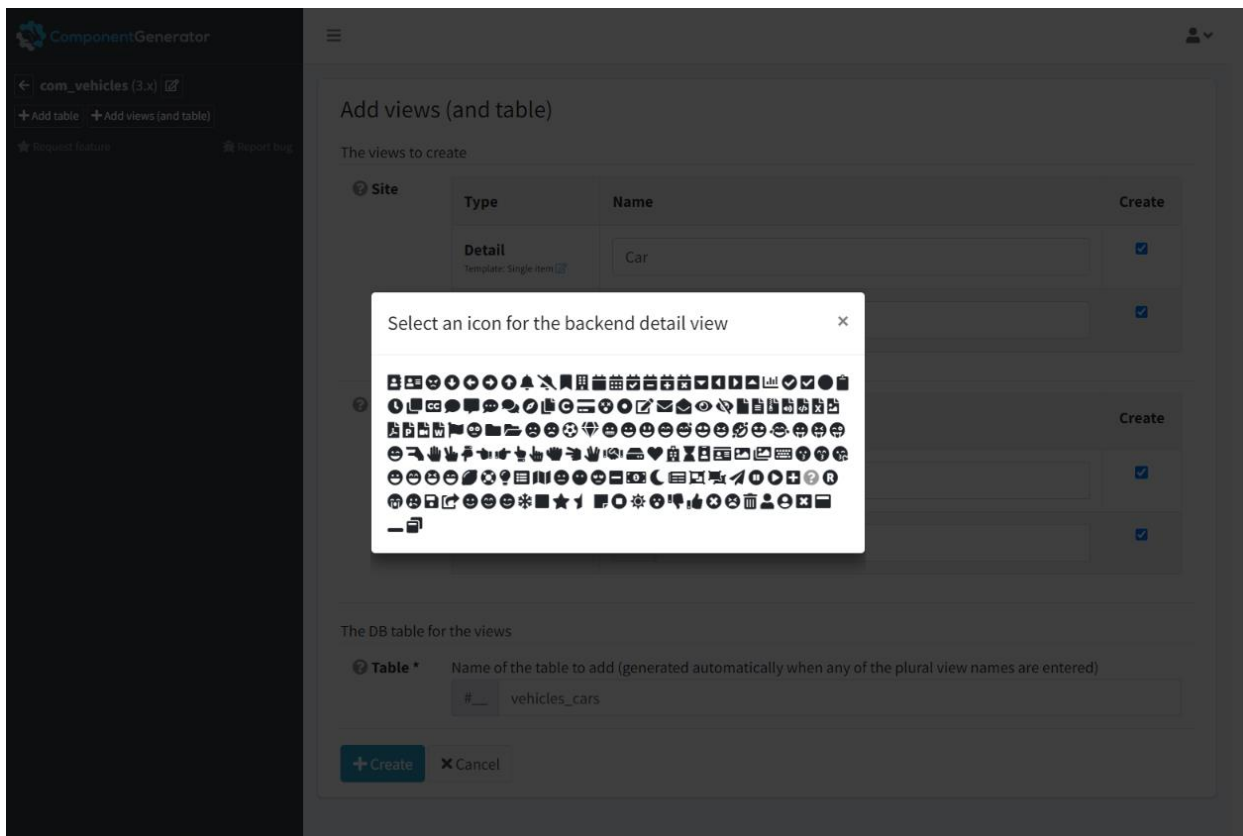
ComponentGenerator

← com_vehicles (3.x)

+ Add table + Add views (and table)

Request feature Report bug

Add views (and table)

The views to create

Site

| Type | Name | Create |
|---|---|---|
| Detail Template: Single item | Car | ☑ |
| | | ☑ |

| | | Create |
|---|---|---|
| | | ☑ |
| | | ☑ |

Select an icon for the backend detail view ×

The DB table for the views

Table * Name of the table to add (generated automatically when any of the plural view names are entered)

#__ vehicles_cars

+ Create × Cancel